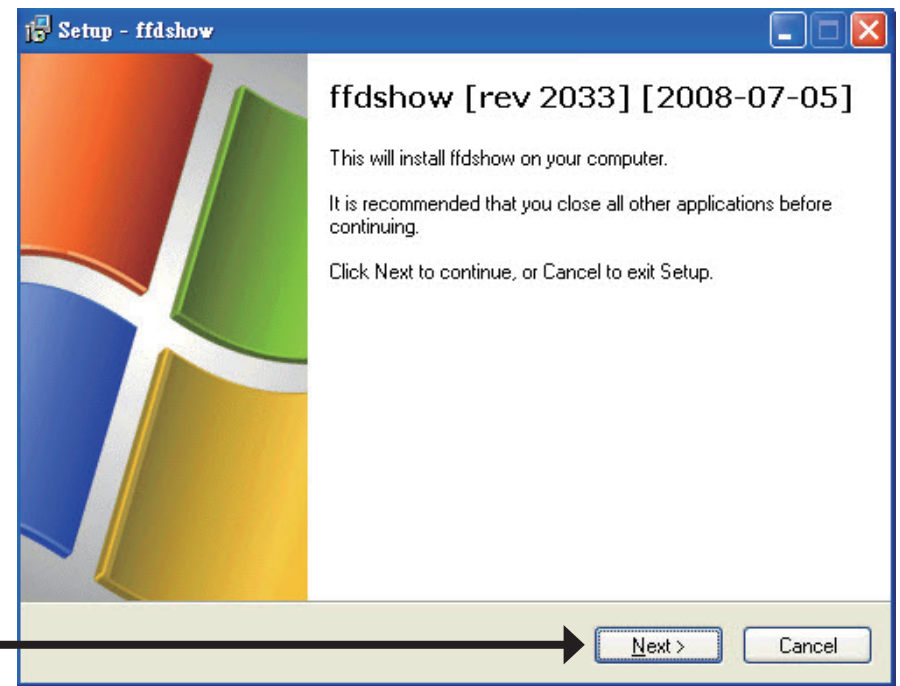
Setup - ffdshow

ffdshow [rev 2033] [2008-07-05]

This will install ffdshow on your computer.

It is recommended that you close all other applications before continuing.

Click Next to continue, or Cancel to exit Setup.

Next >

Cancel